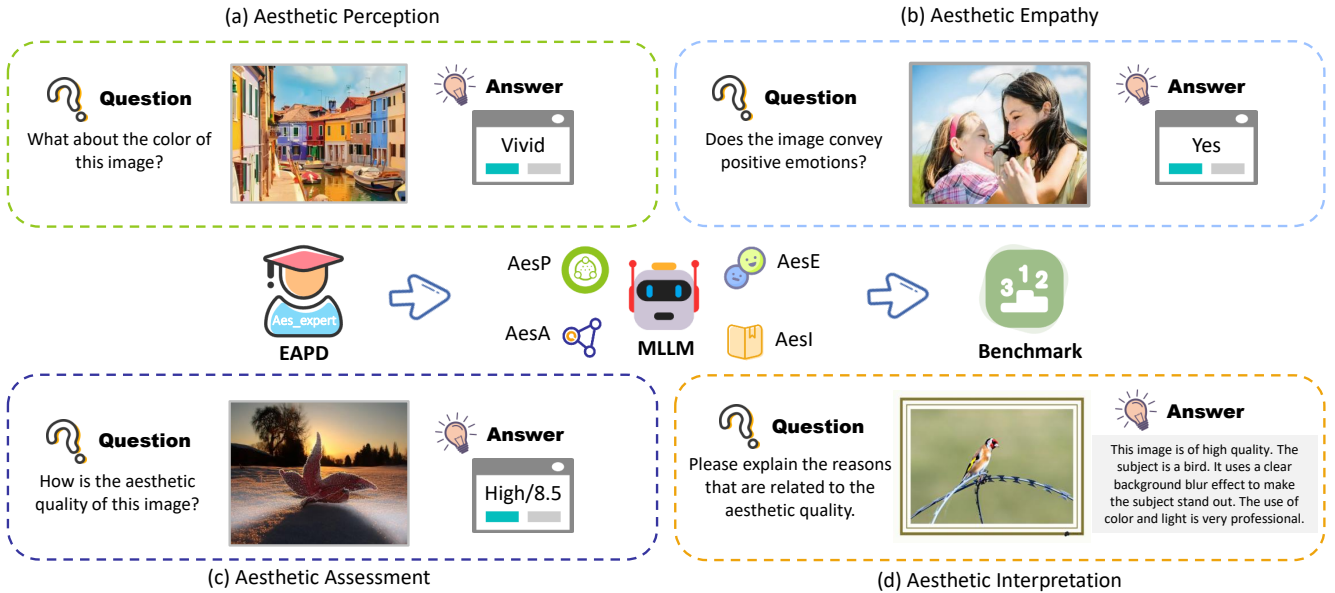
(a) Aesthetic Perception

Question
What about the color of this image?

Answer
Vivid

(b) Aesthetic Empathy

Question
Does the image convey positive emotions?

Answer
Yes

Aes_expert
EAPD

AesP
AesA
MLLM
AesE
AesI

Benchmark

Question
How is the aesthetic quality of this image?

Answer
High/8.5

(c) Aesthetic Assessment

Question
Please explain the reasons that are related to the aesthetic quality.

Answer
This image is of high quality. The subject is a bird. It uses a clear background blur effect to make the subject stand out. The use of color and light is very professional.

(d) Aesthetic Interpretation